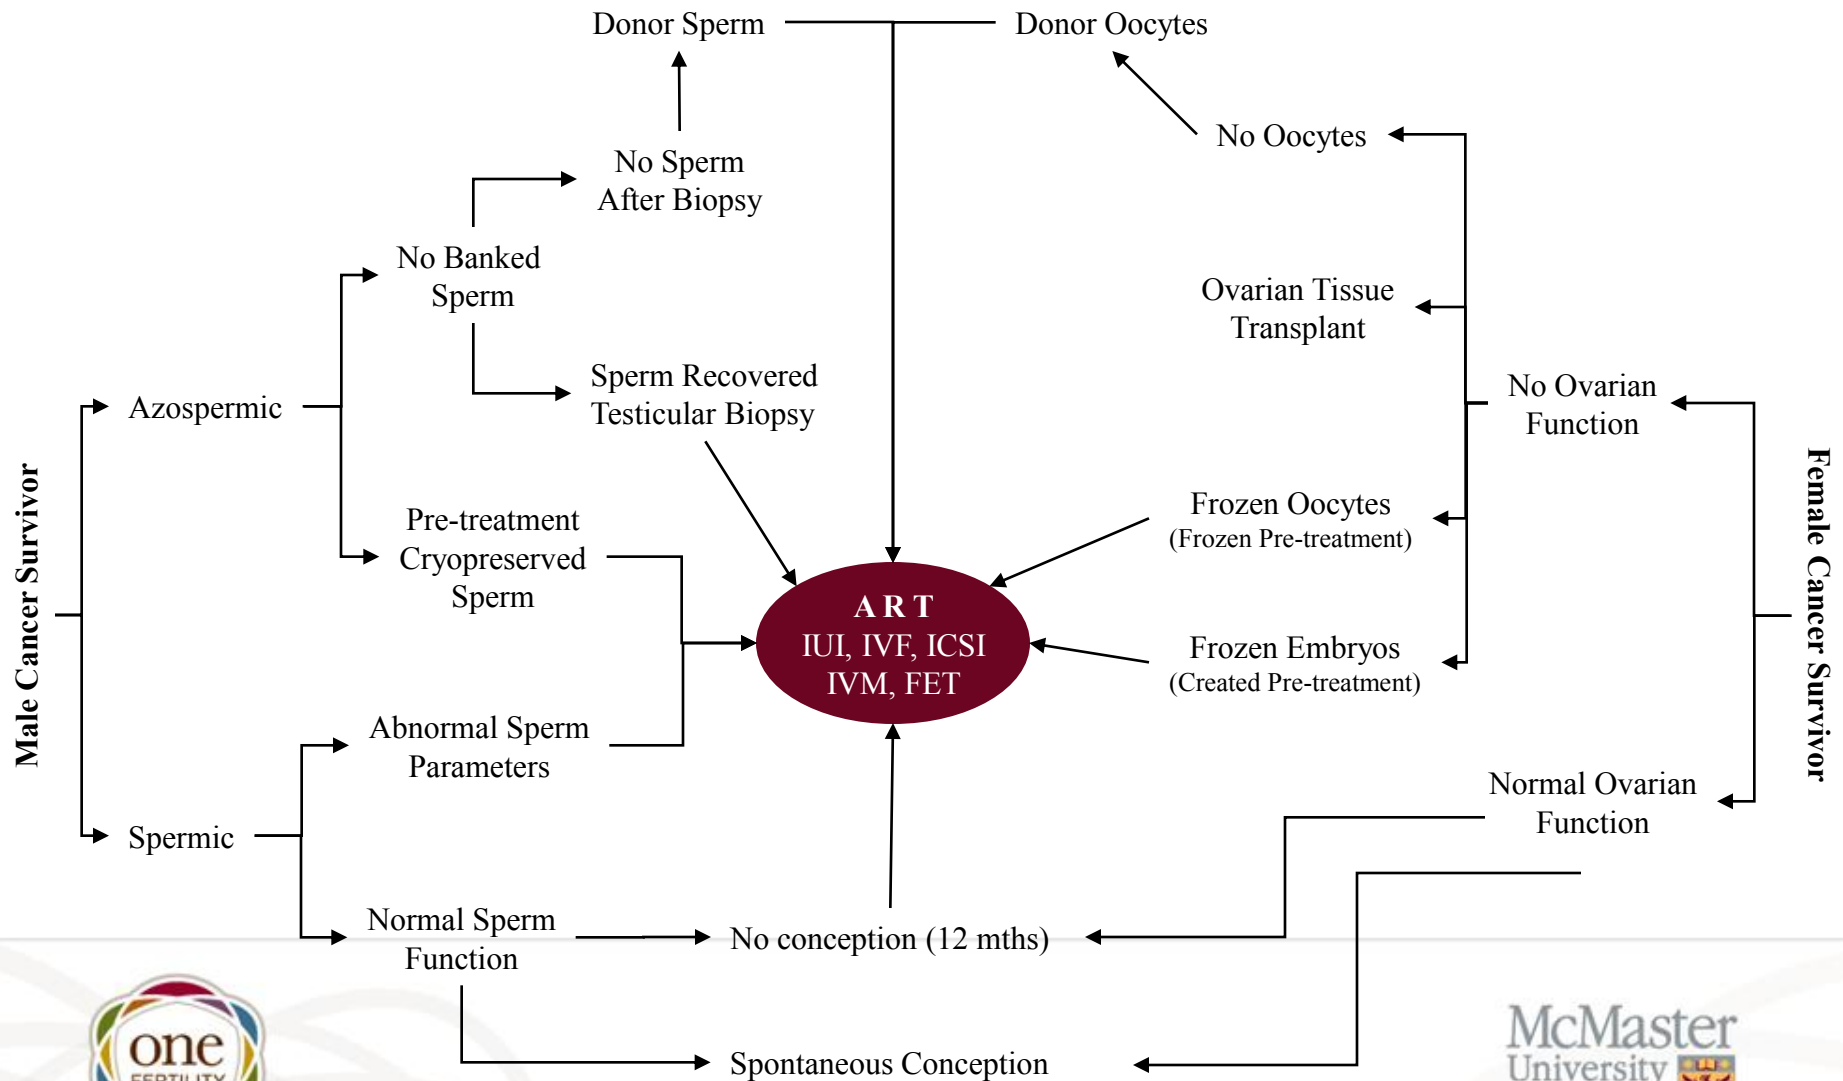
Donor Sperm

Donor Oocytes

No Oocytes

No Sperm After Biopsy

No Banked Sperm

Ovarian Tissue Transplant

Sperm Recovered Testicular Biopsy

No Ovarian Function

Male Cancer Survivor

Azospermic

Pre-treatment Cryopreserved Sperm

Frozen Oocytes
(Frozen Pre-treatment)

Female Cancer Survivor

ART
IUI, IVF, ICSI
IVM, FET

Frozen Embryos
(Created Pre-treatment)

Abnormal Sperm Parameters

Normal Ovarian Function

Spermic

Normal Sperm Function

No conception (12 mths)

Spontaneous Conception

one FERTILITY

McMaster University